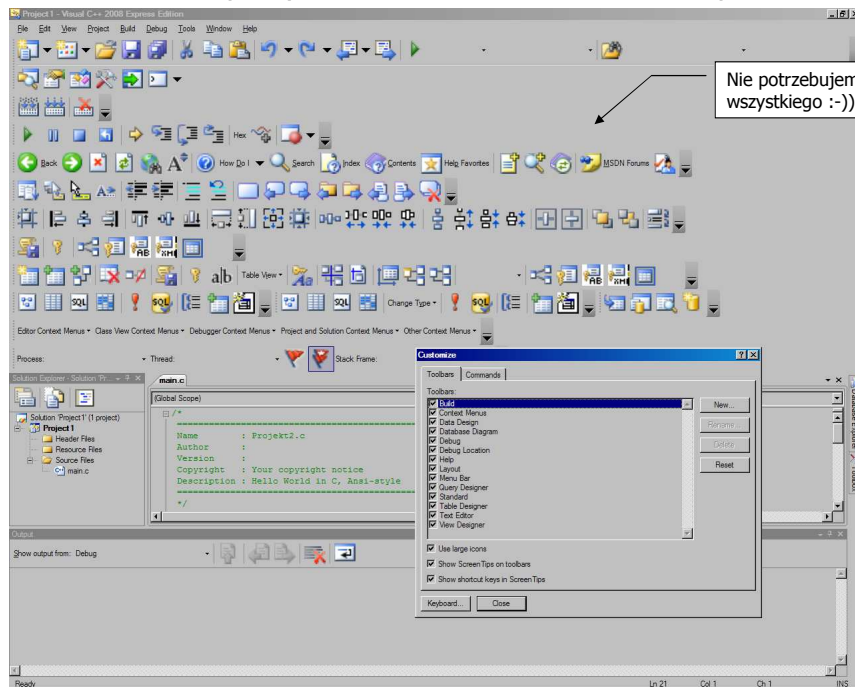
Project1 - Visual C++ 2008 Express Edition

File Edit View Project Build Debug Tools Window Help

Nie potrzebujem wszystkiego :-))

Hex

Back How Do I Search Index Contents Help Favorites MSDN Forums

ab Table View

Change Type

Editor Context Menus ▾ Class View Context Menus ▾ Debugger Context Menus ▾ Project and Solution Context Menus ▾ Other Context Menus ▾

Process: Thread: Stack Frame:

Solution Explorer - Solution 'Pr...

Solution 'Project1' (1 project)
Project1
Header Files
Resource Files
Source Files
main.c

main.c

(Global Scope)

/*
==========================================
Name : Projekt2.c
Author :
Version :
Copyright : Your copyright notice
Description : Hello World in C, Ansi-style
==========================================
*/

Output

Show output from: Debug

Customize

Toolbars Commands

Toolbars:
Build
Context Menus
Data Design
Database Diagram
Debug
Debug Location
Help
Layout
Menu Bar
Query Designer
Standard
Table Designer
Text Editor
View Designer

New...
Rename...
Delete
Reset

Use large icons
Show ScreenTips on toolbars
Show shortcut keys in ScreenTips

Keyboard... Close

Ready Ln 21 Col 1 Ch 1 INS